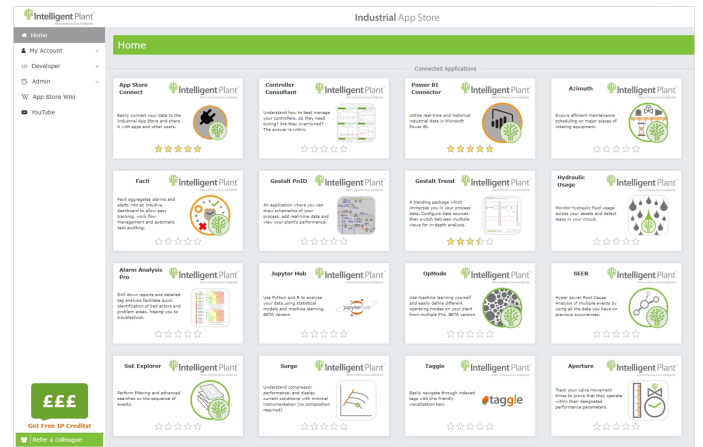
Intelligent Plant

Industrial App Store

Home
My Account
Developer
Admin
App Store Wiki
YouTube

Home

Connected Applications

App Store Connect
Intelligent Plant
Easily connect your data to the Industrial App Store and share it with apps and other users.

Controller Consultant
Intelligent Plant
Understand how to best manage your controllers. Do they need tuning? Are they overtuned? The answer is within.

Power BI Connector
Intelligent Plant
Utilise real-time and historical industrial data in Microsoft Power BI.

Azimuth
Intelligent Plant
Ensure efficient maintenance scheduling on major pieces of rotating equipment.

Facit
Intelligent Plant
Facit aggregates alarms and alerts into an intuitive dashboard to allow easy tracking, work flow management and follow-up task auditing.

Gestalt PnID
Intelligent Plant
An application where you can draw schematics of your process, add real-time data and view your plant's performance.

Gestalt Trend
Intelligent Plant
A trending package which immerses you in your process data. Configure data sources then switch between multiple views for in-depth analysis.

Hydraulic Usage
Intelligent Plant
Monitor hydraulic fluid usage across your assets and detect leaks in your circuit.

Alarm Analysis Pro
Intelligent Plant
Drill down reports and detailed tag analysis facilitate quick identification of bad actors and problem areas, freeing you to troubleshoot.

Jupyter Hub
Intelligent Plant
Use Python and R to analyse your data using statistical models and machine learning. BETA Version
jupyterhub

OpMode
Intelligent Plant
Use machine learning yourself and easily define different operating modes on your plant from multiple PVs. BETA Version

SEER
Intelligent Plant
Hyper power Root Cause Analysis of multiple events by using all the data you have on previous occurrences.

SoE Explorer
Intelligent Plant
Perform filtering and advanced searches on the sequence of events.

Surge
Intelligent Plant
Understand compressor performance, and display current conditions with minimal instrumentation (no composition required)

Taggle
Intelligent Plant
Easily navigate through indexed tags with this friendly visualization tool.
taggle

Aperture
Intelligent Plant
Track your valve movement times to prove that they operate within their designated performance parameters.

£££
Get Free IP Credits!
Refer a colleague